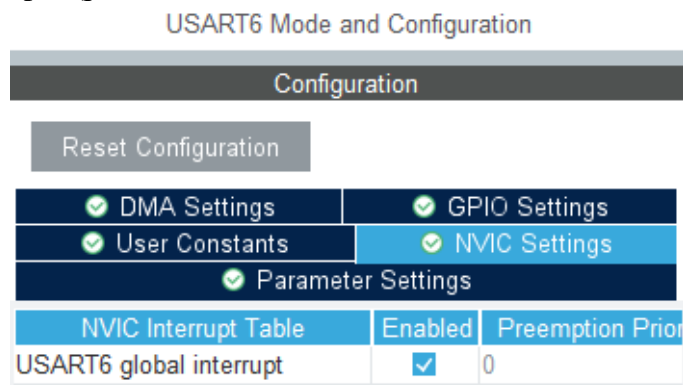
USART6 Mode and Configuration

Configuration

Reset Configuration

DMA Settings
GPIO Settings
User Constants
NVIC Settings
Parameter Settings

| NVIC Interrupt Table | Enabled | Preemption Prior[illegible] |
|---|---|---|
| USART6 global interrupt | ✓ | 0 |